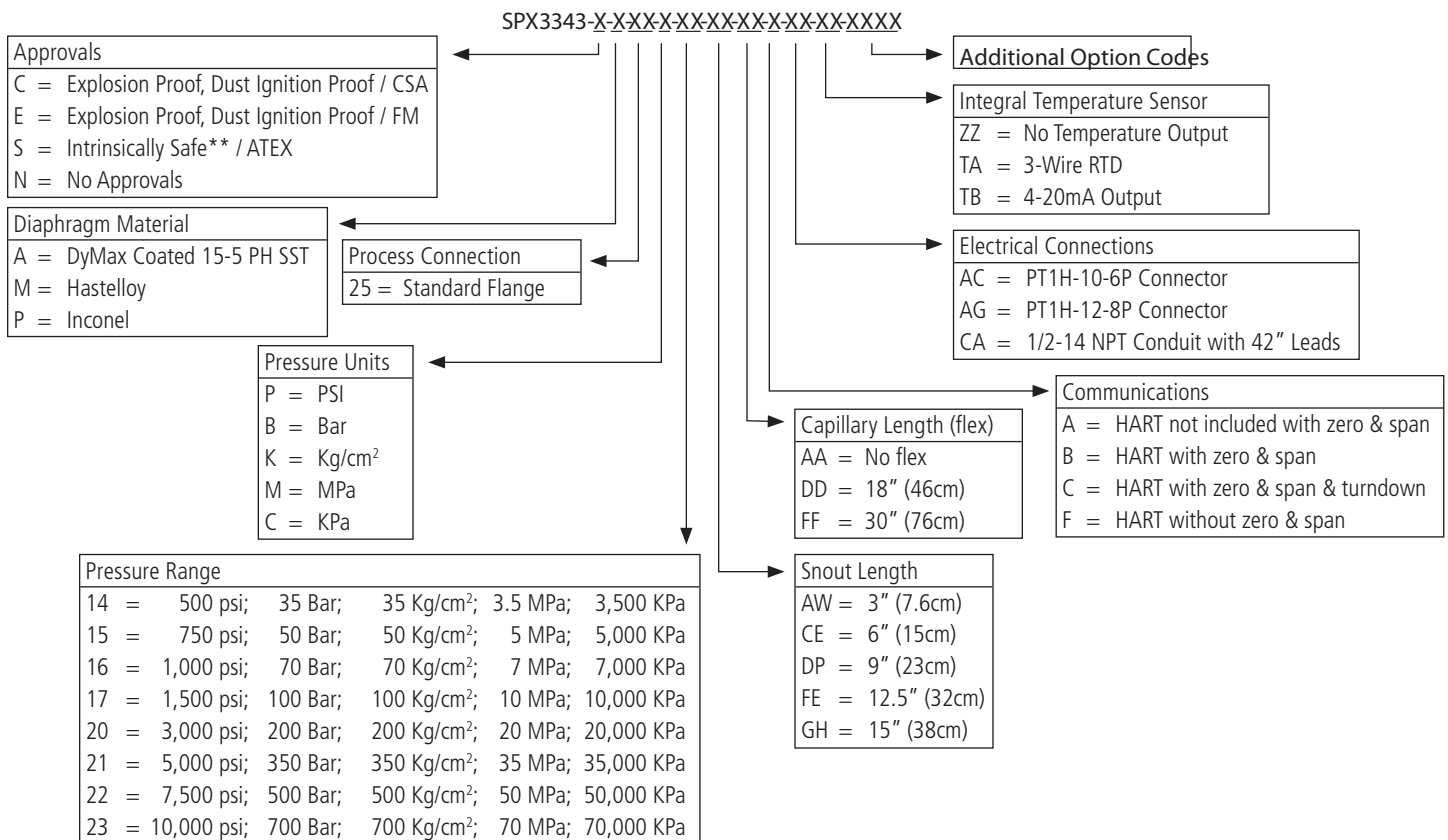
SPX3343-X-X-XX-X-XX-XX-XX-X-XX-XX-XXXX

Additional Option Codes

Approvals
C = Explosion Proof, Dust Ignition Proof / CSA
E = Explosion Proof, Dust Ignition Proof / FM
S = Intrinsically Safe** / ATEX
N = No Approvals

Diaphragm Material
A = DyMax Coated 15-5 PH SST
M = Hastelloy
P = Inconel

Process Connection
25 = Standard Flange

Pressure Units
P = PSI
B = Bar
K = Kg/cm$^2$
M = MPa
C = KPa

Pressure Range

| | | | | | |
|---|---|---|---|---|---|
| 14 = | 500 psi; | 35 Bar; | 35 Kg/cm$^2$; | 3.5 MPa; | 3,500 KPa |
| 15 = | 750 psi; | 50 Bar; | 50 Kg/cm$^2$; | 5 MPa; | 5,000 KPa |
| 16 = | 1,000 psi; | 70 Bar; | 70 Kg/cm$^2$; | 7 MPa; | 7,000 KPa |
| 17 = | 1,500 psi; | 100 Bar; | 100 Kg/cm$^2$; | 10 MPa; | 10,000 KPa |
| 20 = | 3,000 psi; | 200 Bar; | 200 Kg/cm$^2$; | 20 MPa; | 20,000 KPa |
| 21 = | 5,000 psi; | 350 Bar; | 350 Kg/cm$^2$; | 35 MPa; | 35,000 KPa |
| 22 = | 7,500 psi; | 500 Bar; | 500 Kg/cm$^2$; | 50 MPa; | 50,000 KPa |
| 23 = | 10,000 psi; | 700 Bar; | 700 Kg/cm$^2$; | 70 MPa; | 70,000 KPa |

Integral Temperature Sensor
ZZ = No Temperature Output
TA = 3-Wire RTD
TB = 4-20mA Output

Electrical Connections
AC = PT1H-10-6P Connector
AG = PT1H-12-8P Connector
CA = 1/2-14 NPT Conduit with 42″ Leads

Communications
A = HART not included with zero & span
B = HART with zero & span
C = HART with zero & span & turndown
F = HART without zero & span

Capillary Length (flex)
AA = No flex
DD = 18″ (46cm)
FF = 30″ (76cm)

Snout Length
AW = 3″ (7.6cm)
CE = 6″ (15cm)
DP = 9″ (23cm)
FE = 12.5″ (32cm)
GH = 15″ (38cm)